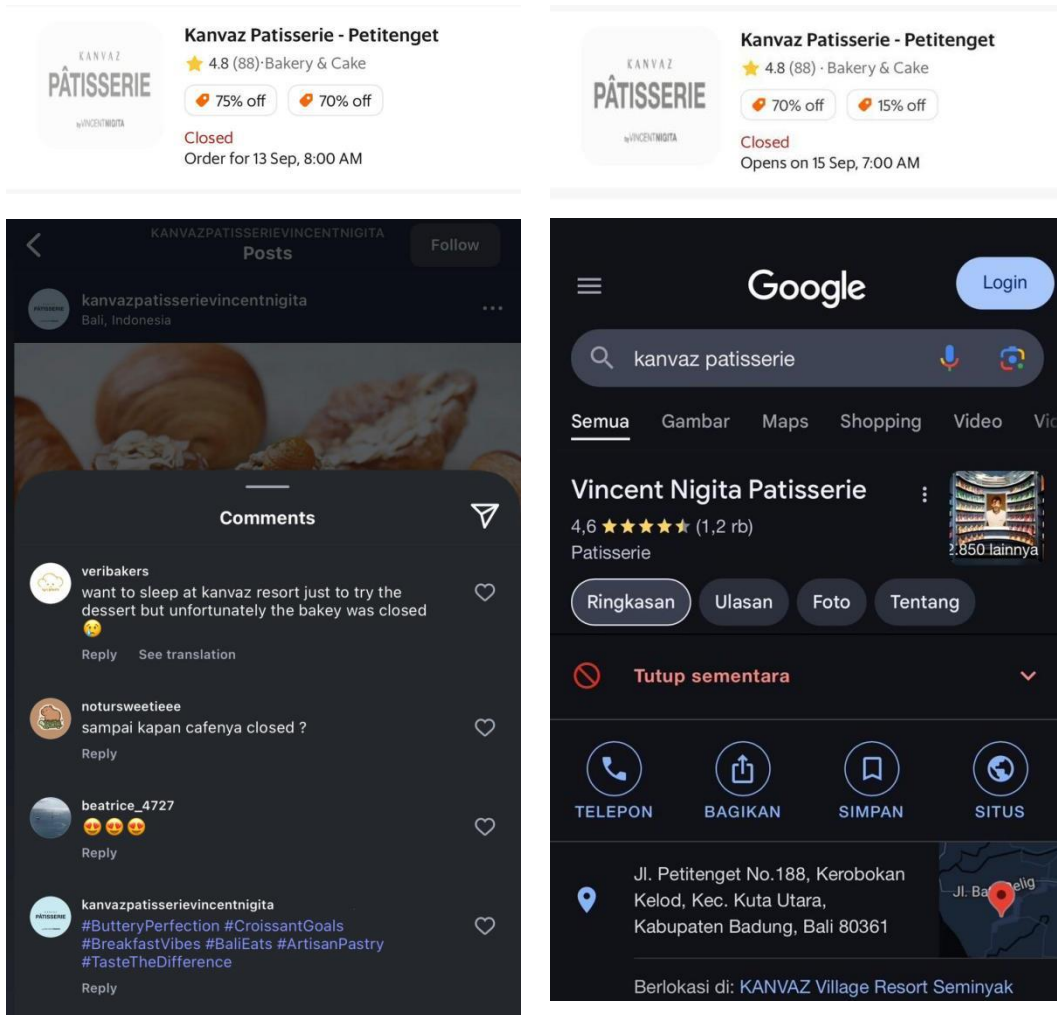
KANVAZ
PÂTISSERIE
by VINCENTNIGITA

Kanvaz Patisserie - Petitenget
4.8 (88)·Bakery & Cake
75% off
70% off
Closed
Order for 13 Sep, 8:00 AM

KANVAZ
PÂTISSERIE
by VINCENTNIGITA

Kanvaz Patisserie - Petitenget
4.8 (88) · Bakery & Cake
70% off
15% off
Closed
Opens on 15 Sep, 7:00 AM

KANVAZPATISSERIEVINCENTNIGITA
Posts
Follow
kanvazpatisserievincentnigita
Bali, Indonesia

Comments

veribakers
want to sleep at kanvaz resort just to try the dessert but unfortunately the bakey was closed 😢
Reply See translation

notursweetieee
sampai kapan cafenya closed ?
Reply

beatrice_4727
😍😍😍
Reply

kanvazpatisserievincentnigita
#ButteryPerfection #CroissantGoals #BreakfastVibes #BaliEats #ArtisanPastry #TasteTheDifference
Reply

Google
Login
kanvaz patisserie
Semua Gambar Maps Shopping Video Vi
Vincent Nigita Patisserie
4,6 ★★★★★ (1,2 rb)
Patisserie
2.850 lainnya
Ringkasan Ulasan Foto Tentang
Tutup sementara
TELEPON BAGIKAN SIMPAN SITUS
Jl. Petitenget No.188, Kerobokan Kelod, Kec. Kuta Utara, Kabupaten Badung, Bali 80361
Jl. Ba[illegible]elig
Berlokasi di: KANVAZ Village Resort Seminyak